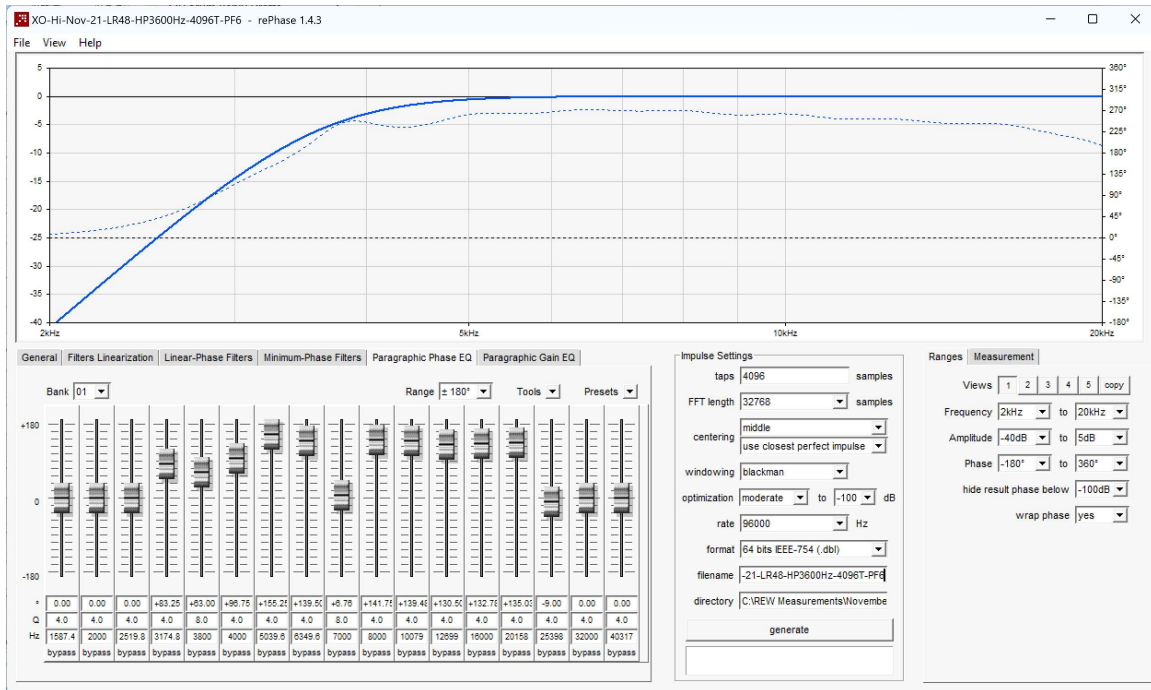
XO-Hi-Nov-21-LR48-HP3600Hz-4096T-PF6 - rePhase 1.4.3

File View Help

5
0
-5
-10
-15
-20
-25
-30
-35
-40

360°
315°
270°
225°
180°
135°
90°
45°
0°
-45°
-90°
-135°
-180°

2kHz
5kHz
10kHz
20kHz

General | Filters Linearization | Linear-Phase Filters | Minimum-Phase Filters | Paragraphic Phase EQ | Paragraphic Gain EQ

Bank 01
Range ± 180°
Tools
Presets

+180
0
-180

| ° | 0.00 | 0.00 | 0.00 | +83.25 | +63.00 | +96.75 | +155.25 | +139.50 | +6.76 | +141.75 | +139.48 | +130.50 | +132.78 | +135.03 | -9.00 | 0.00 | 0.00 |
|---|---|---|---|---|---|---|---|---|---|---|---|---|---|---|---|---|---|
| Q | 4.0 | 4.0 | 4.0 | 4.0 | 8.0 | 4.0 | 4.0 | 4.0 | 8.0 | 4.0 | 4.0 | 4.0 | 4.0 | 4.0 | 4.0 | 4.0 | 4.0 |
| Hz | 1587.4 | 2000 | 2519.8 | 3174.8 | 3800 | 4000 | 5039.6 | 6349.6 | 7000 | 8000 | 10079 | 12699 | 16000 | 20158 | 25398 | 32000 | 40317 |
| | bypass | bypass | bypass | bypass | bypass | bypass | bypass | bypass | bypass | bypass | bypass | bypass | bypass | bypass | bypass | bypass | bypass |

Impulse Settings
taps 4096 samples
FFT length 32768 samples
centering middle
use closest perfect impulse
windowing blackman
optimization moderate to -100 dB
rate 96000 Hz
format 64 bits IEEE-754 (.dbl)
filename -21-LR48-HP3600Hz-4096T-PF6
directory C:\REW Measurements\Novembe
generate

Ranges | Measurement
Views 1 2 3 4 5 copy
Frequency 2kHz to 20kHz
Amplitude -40dB to 5dB
Phase -180° to 360°
hide result phase below -100dB
wrap phase yes